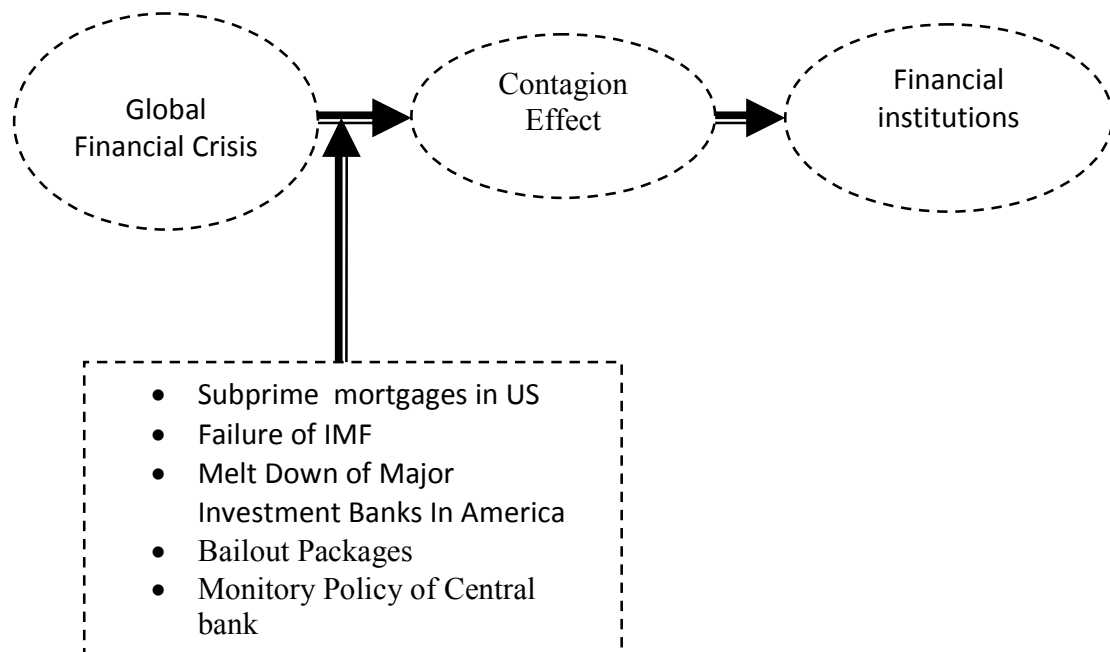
Global Financial Crisis

Contagion Effect

Financial institutions

- Subprime mortgages in US
- Failure of IMF
- Melt Down of Major Investment Banks In America
- Bailout Packages
- Monitory Policy of Central bank